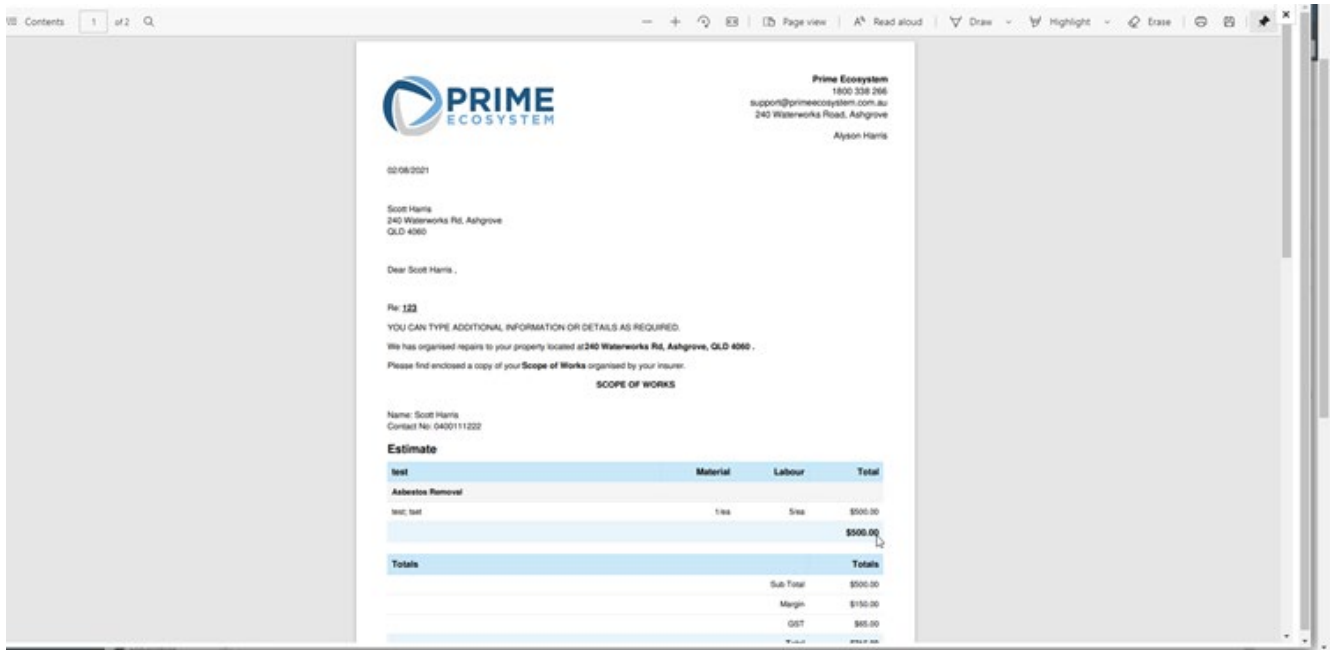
Contents 1 of 2

Page view | Read aloud | Draw | Highlight | Erase

PRIME ECOSYSTEM

Prime Ecosystem
1800 338 266
support@primeecosystem.com.au
240 Waterworks Road, Ashgrove

Alyson Harris

02/08/2021

Scott Harris
240 Waterworks Rd, Ashgrove
QLD 4060

Dear Scott Harris ,

Re: 123

YOU CAN TYPE ADDITIONAL INFORMATION OR DETAILS AS REQUIRED.

We has organised repairs to your property located at 240 Waterworks Rd, Ashgrove, QLD 4060 .

Please find enclosed a copy of your Scope of Works organised by your insurer.

SCOPE OF WORKS

Name: Scott Harris
Contact No: 0400111222

Estimate

| test | Material | Labour | Total |
|---|---|---|---|
| Asbestos Removal | | | |
| test; test | 1/ea | 5/ea | $500.00 |
| | | | $500.00 |

| Totals | | Totals |
|---|---|---|
| | Sub Total | $500.00 |
| | Margin | $150.00 |
| | GST | $65.00 |
| | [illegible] | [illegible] |